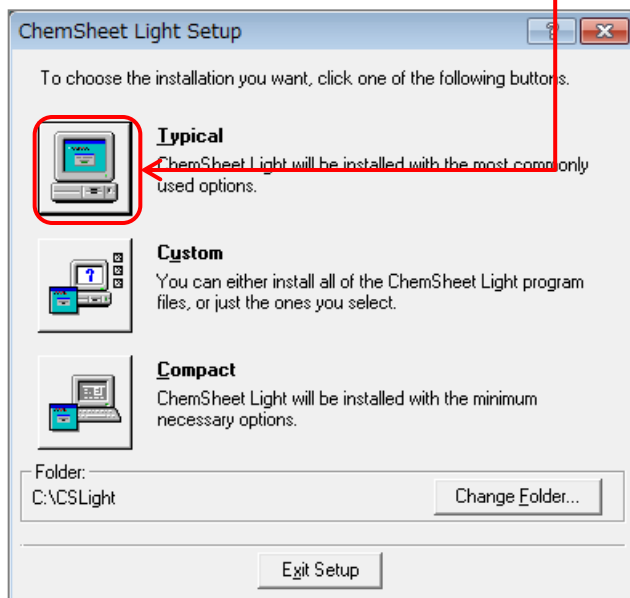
ChemSheet Light Setup

To choose the installation you want, click one of the following buttons.

Typical
ChemSheet Light will be installed with the most commonly used options.

Custom
You can either install all of the ChemSheet Light program files, or just the ones you select.

Compact
ChemSheet Light will be installed with the minimum necessary options.

Folder:
C:\CSLight

Change Folder...

Exit Setup